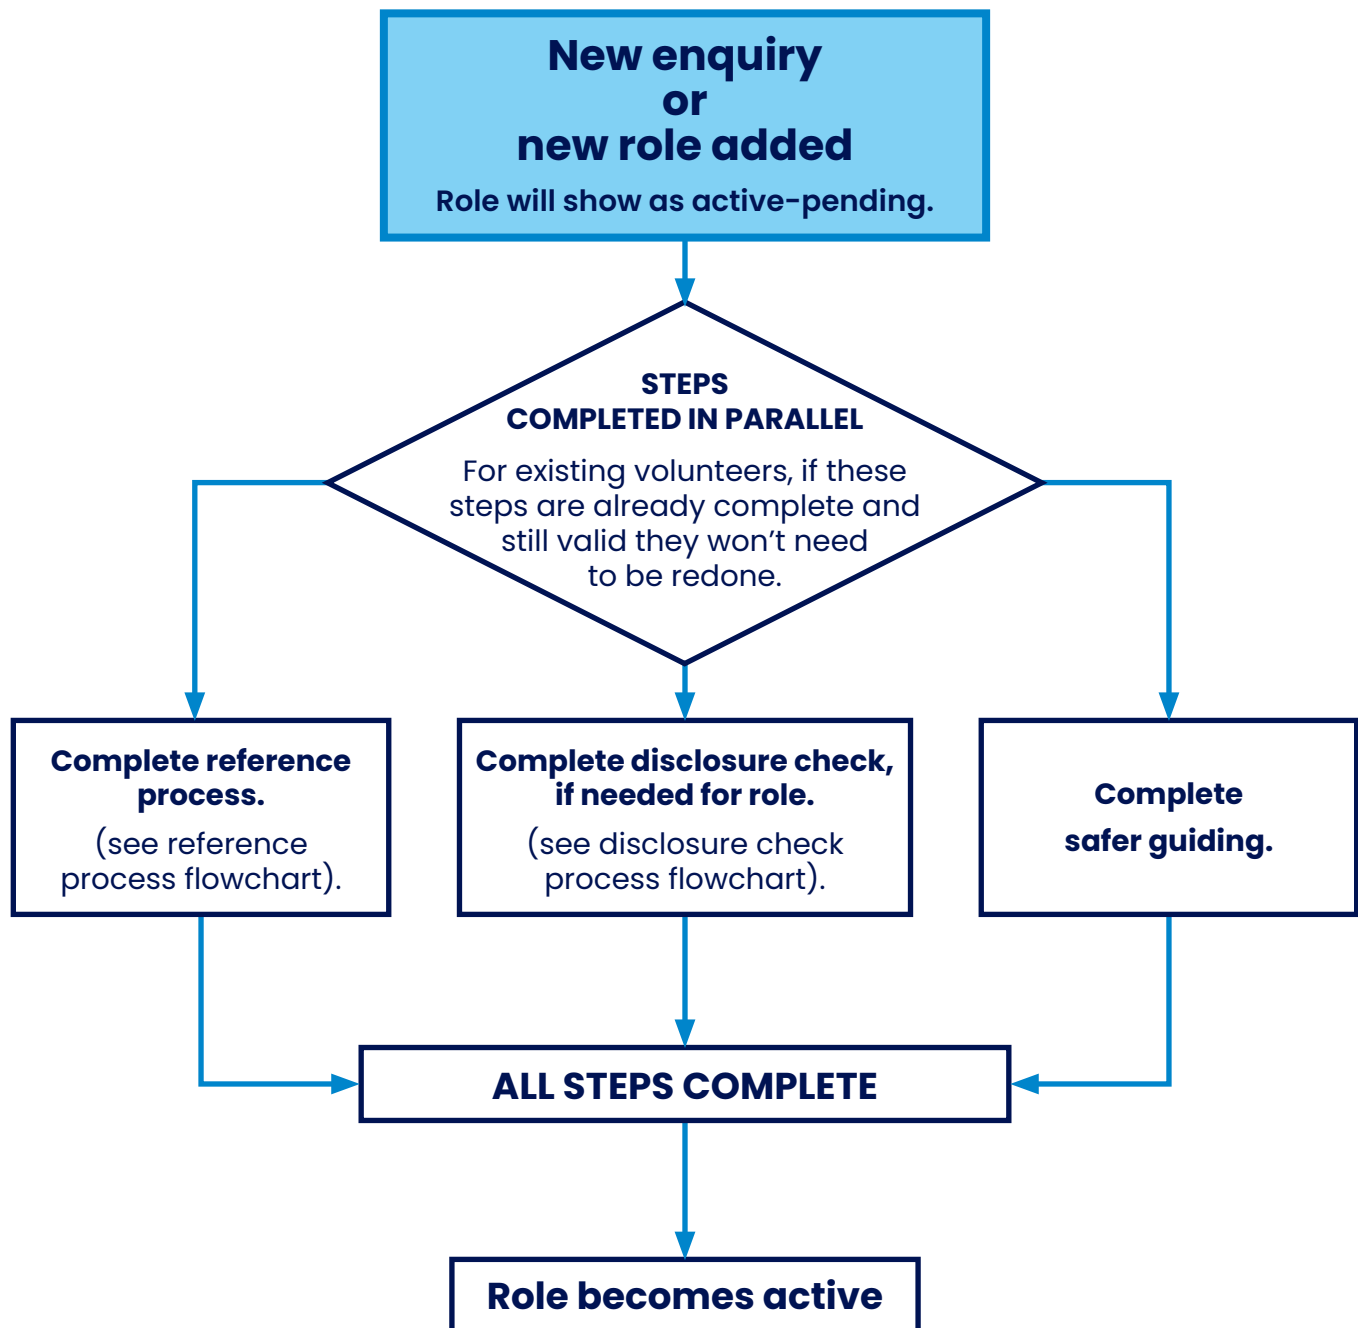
New enquiry
or
new role added

Role will show as active-pending.

STEPS
COMPLETED IN PARALLEL

For existing volunteers, if these steps are already complete and still valid they won't need to be redone.

Complete reference process.

(see reference process flowchart).

Complete disclosure check, if needed for role.

(see disclosure check process flowchart).

Complete safer guiding.

ALL STEPS COMPLETE

Role becomes active